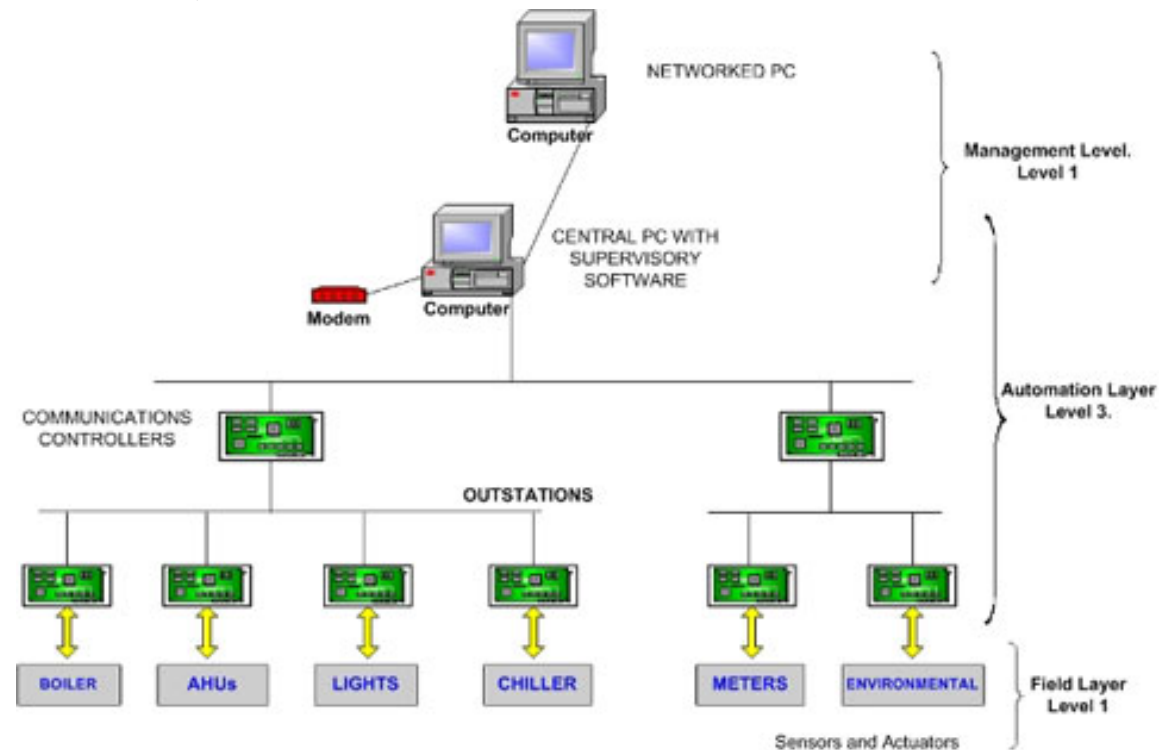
NETWORKED PC

Computer

Management Level. Level 1

CENTRAL PC WITH SUPERVISORY SOFTWARE

Modem

Computer

COMMUNICATIONS CONTROLLERS

Automation Layer Level 3.

OUTSTATIONS

BOILER

AHUs

LIGHTS

CHILLER

METERS

ENVIRONMENTAL

Field Layer Level 1

Sensors and Actuators